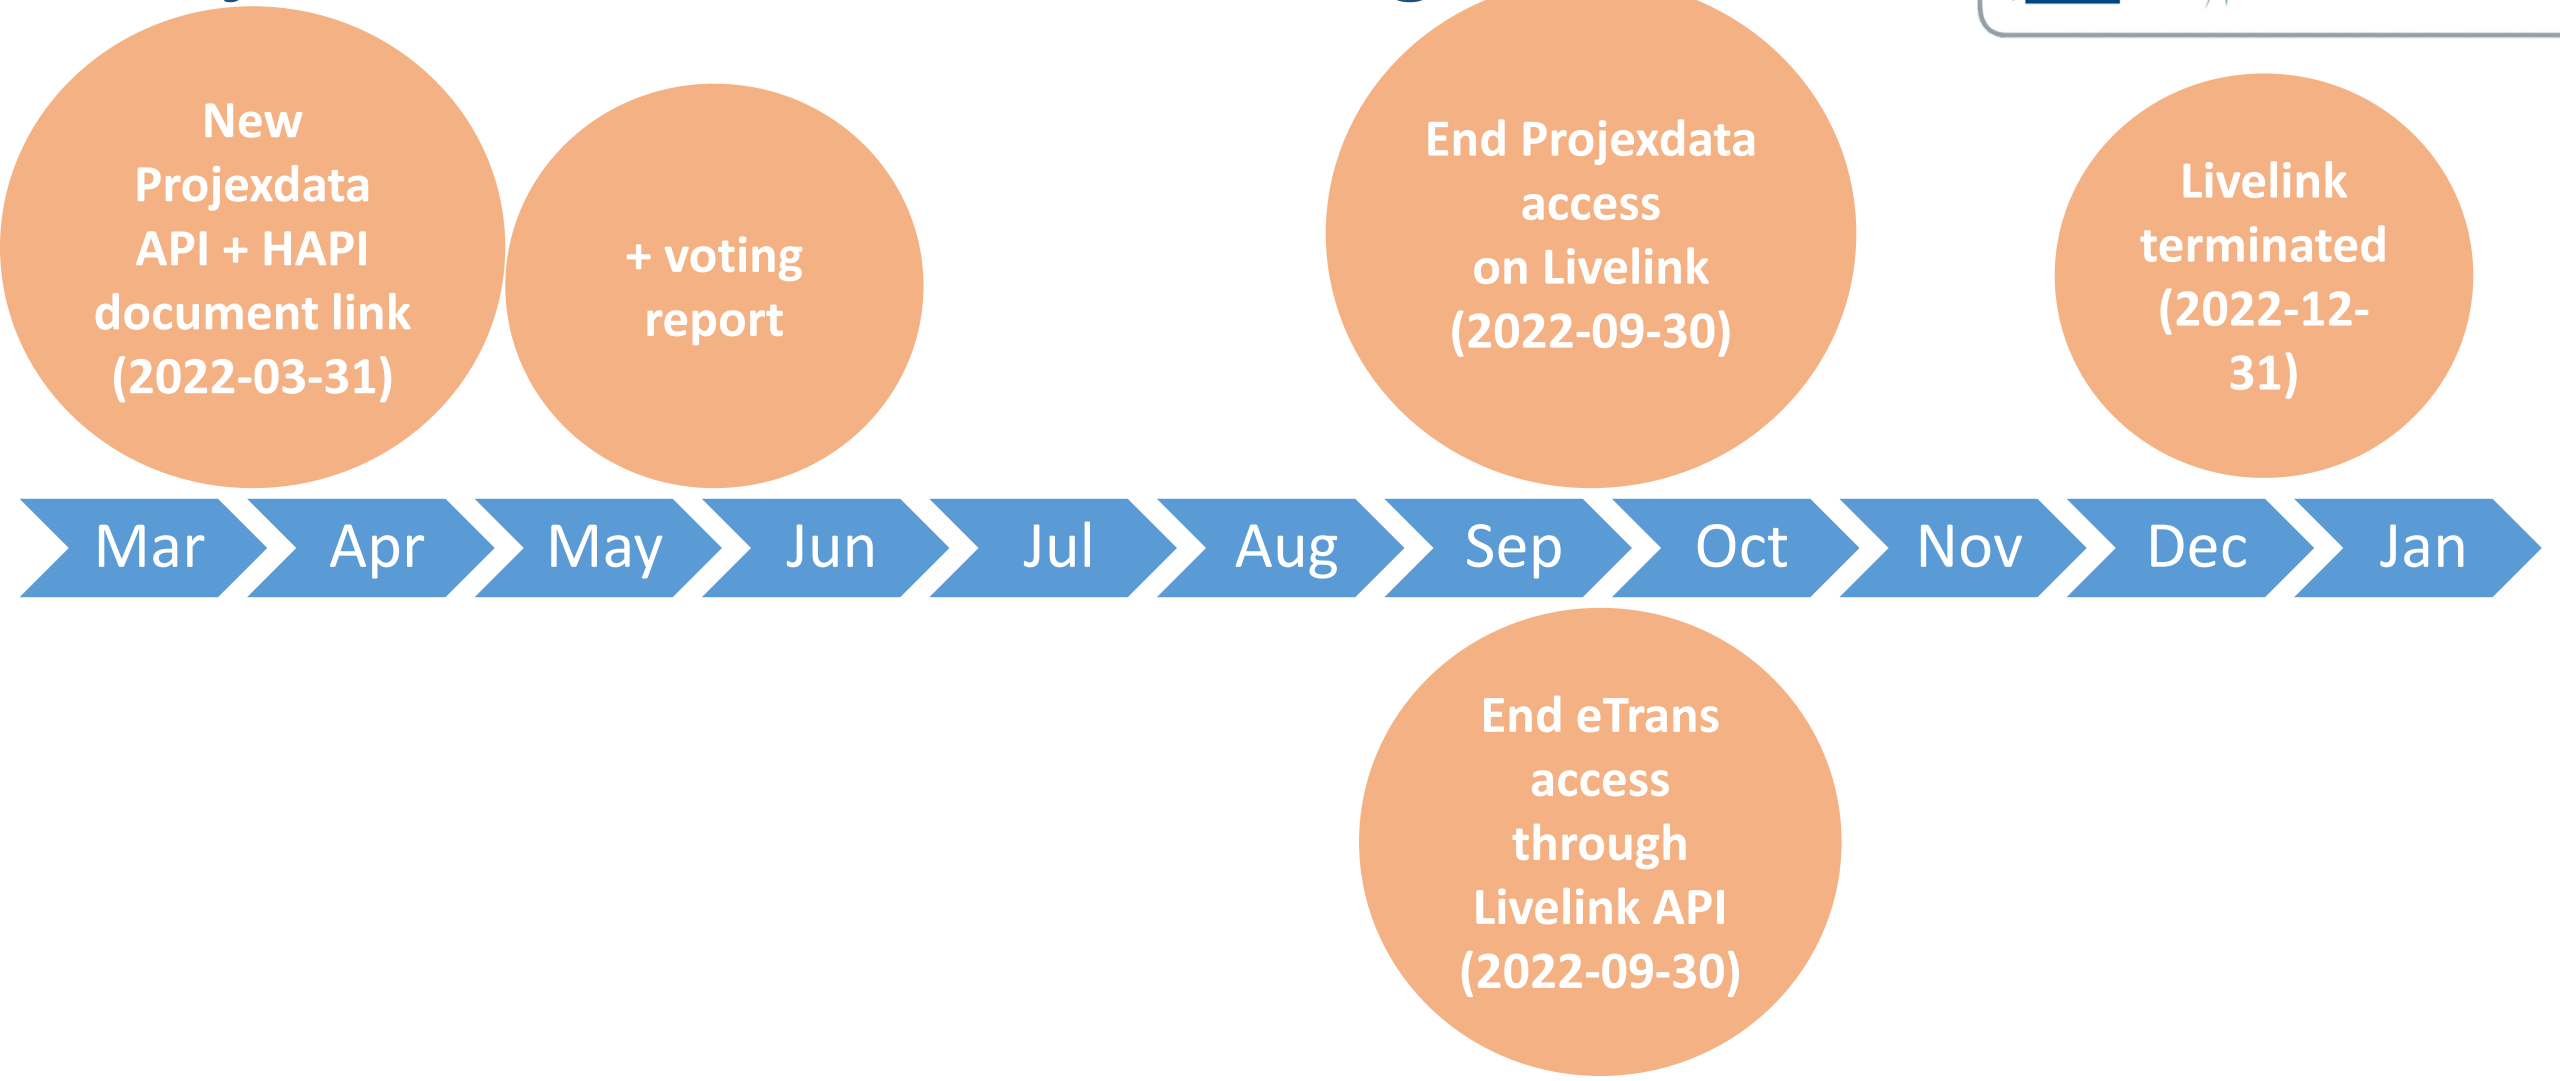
New Projexdata API + HAPI document link (2022-03-31)

+ voting report

End Projexdata access on Livelink (2022-09-30)

Livelink terminated (2022-12-31)

Mar Apr May Jun Jul Aug Sep Oct Nov Dec Jan

End eTrans access through Livelink API (2022-09-30)